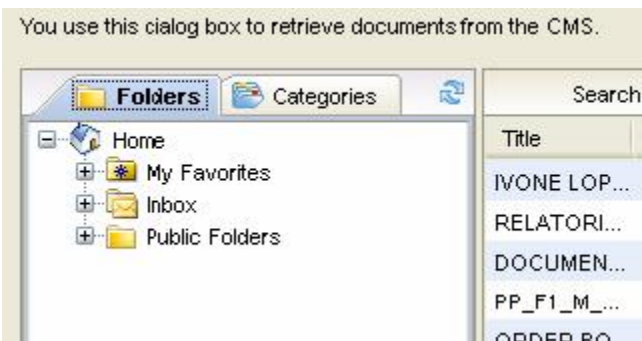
You use this cialog box to retrieve documents from the CMS.

Folders
Categories
Home
My Favorites
Inbox
Public Folders

Search

| Title |
|---|
| IVONE LOP... |
| RELATORI... |
| DOCUMEN... |
| PP_F1_M_... |
| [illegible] |